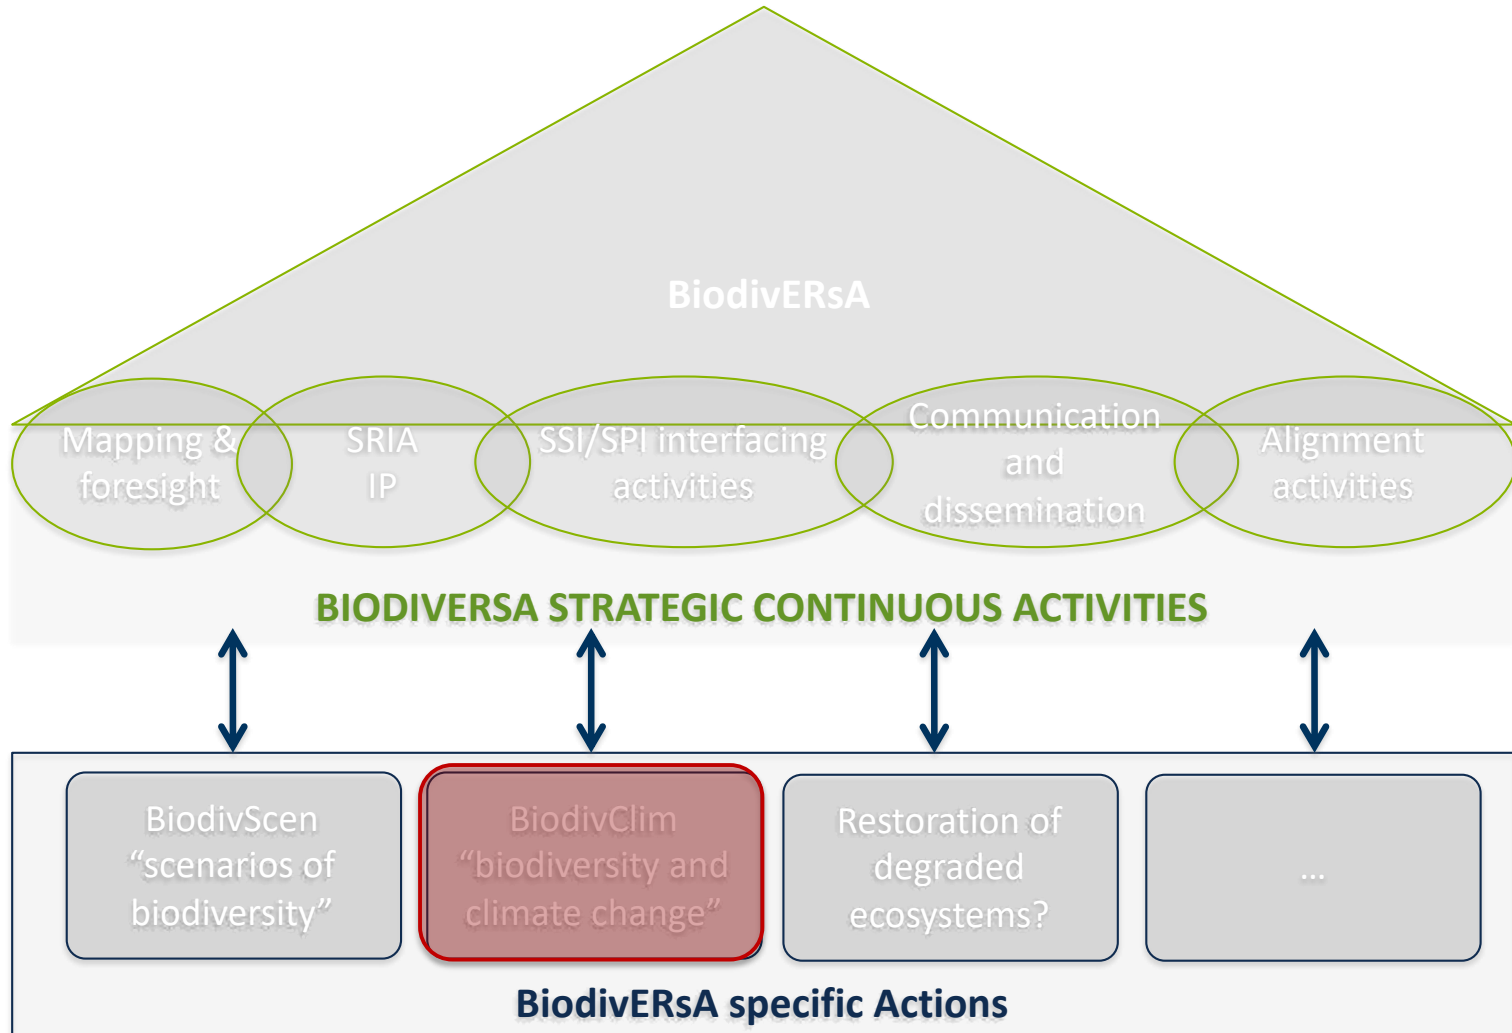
BiodivERsA

Mapping & foresight

SRIA IP

SSI/SPI interfacing activities

Communication and dissemination

Alignment activities

BIODIVERSA STRATEGIC CONTINUOUS ACTIVITIES

BiodivScen “scenarios of biodiversity”

BiodivClim “biodiversity and climate change”

Restoration of degraded ecosystems?

…

BiodivERsA specific Actions